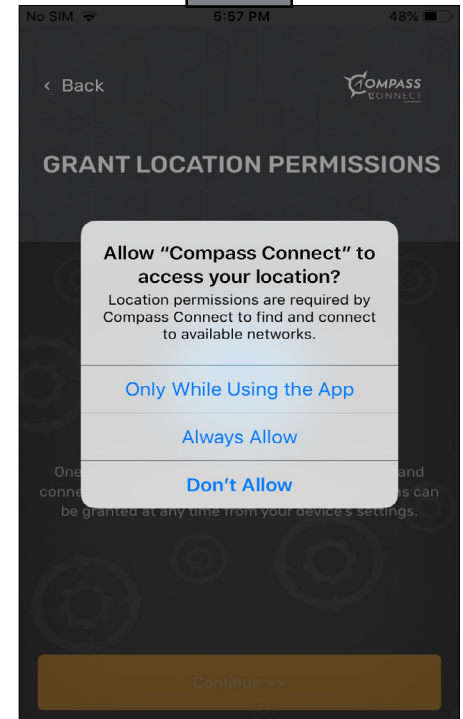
No SIM 5:57 PM 48%

‹ Back

COMPASS CONNECT

GRANT LOCATION PERMISSIONS

Allow “Compass Connect” to access your location?

Location permissions are required by Compass Connect to find and connect to available networks.

Only While Using the App

Always Allow

Don't Allow

One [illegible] and conne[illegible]s can be granted at any time from your device's settings.

Continue >>